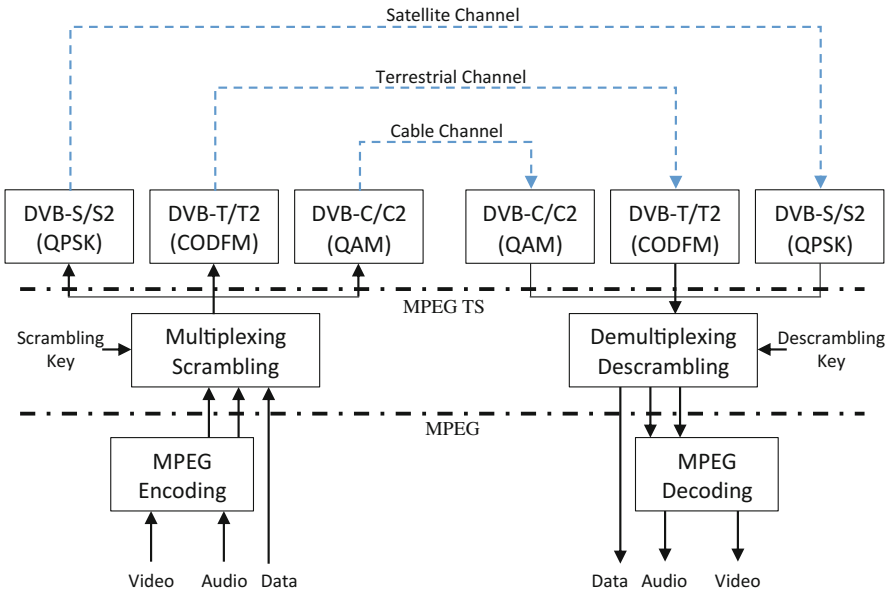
Satellite Channel

Terrestrial Channel

Cable Channel

DVB-S/S2 (QPSK)

DVB-T/T2 (CODFM)

DVB-C/C2 (QAM)

DVB-C/C2 (QAM)

DVB-T/T2 (CODFM)

DVB-S/S2 (QPSK)

MPEG TS

Scrambling Key

Multiplexing Scrambling

Demultiplexing Descrambling

Descrambling Key

MPEG

MPEG Encoding

MPEG Decoding

Video Audio Data

Data Audio Video